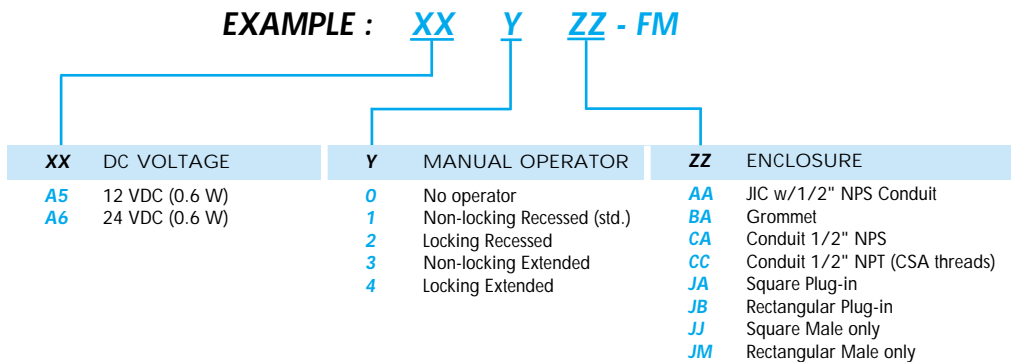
EXAMPLE : XX Y ZZ - FM

| XX | DC VOLTAGE |
|---|---|
| A5 | 12 VDC (0.6 W) |
| A6 | 24 VDC (0.6 W) |

| Y | MANUAL OPERATOR |
|---|---|
| 0 | No operator |
| 1 | Non-locking Recessed (std.) |
| 2 | Locking Recessed |
| 3 | Non-locking Extended |
| 4 | Locking Extended |

| ZZ | ENCLOSURE |
|---|---|
| AA | JIC w/1/2" NPS Conduit |
| BA | Grommet |
| CA | Conduit 1/2" NPS |
| CC | Conduit 1/2" NPT (CSA threads) |
| JA | Square Plug-in |
| JB | Rectangular Plug-in |
| JJ | Square Male only |
| JM | Rectangular Male only |